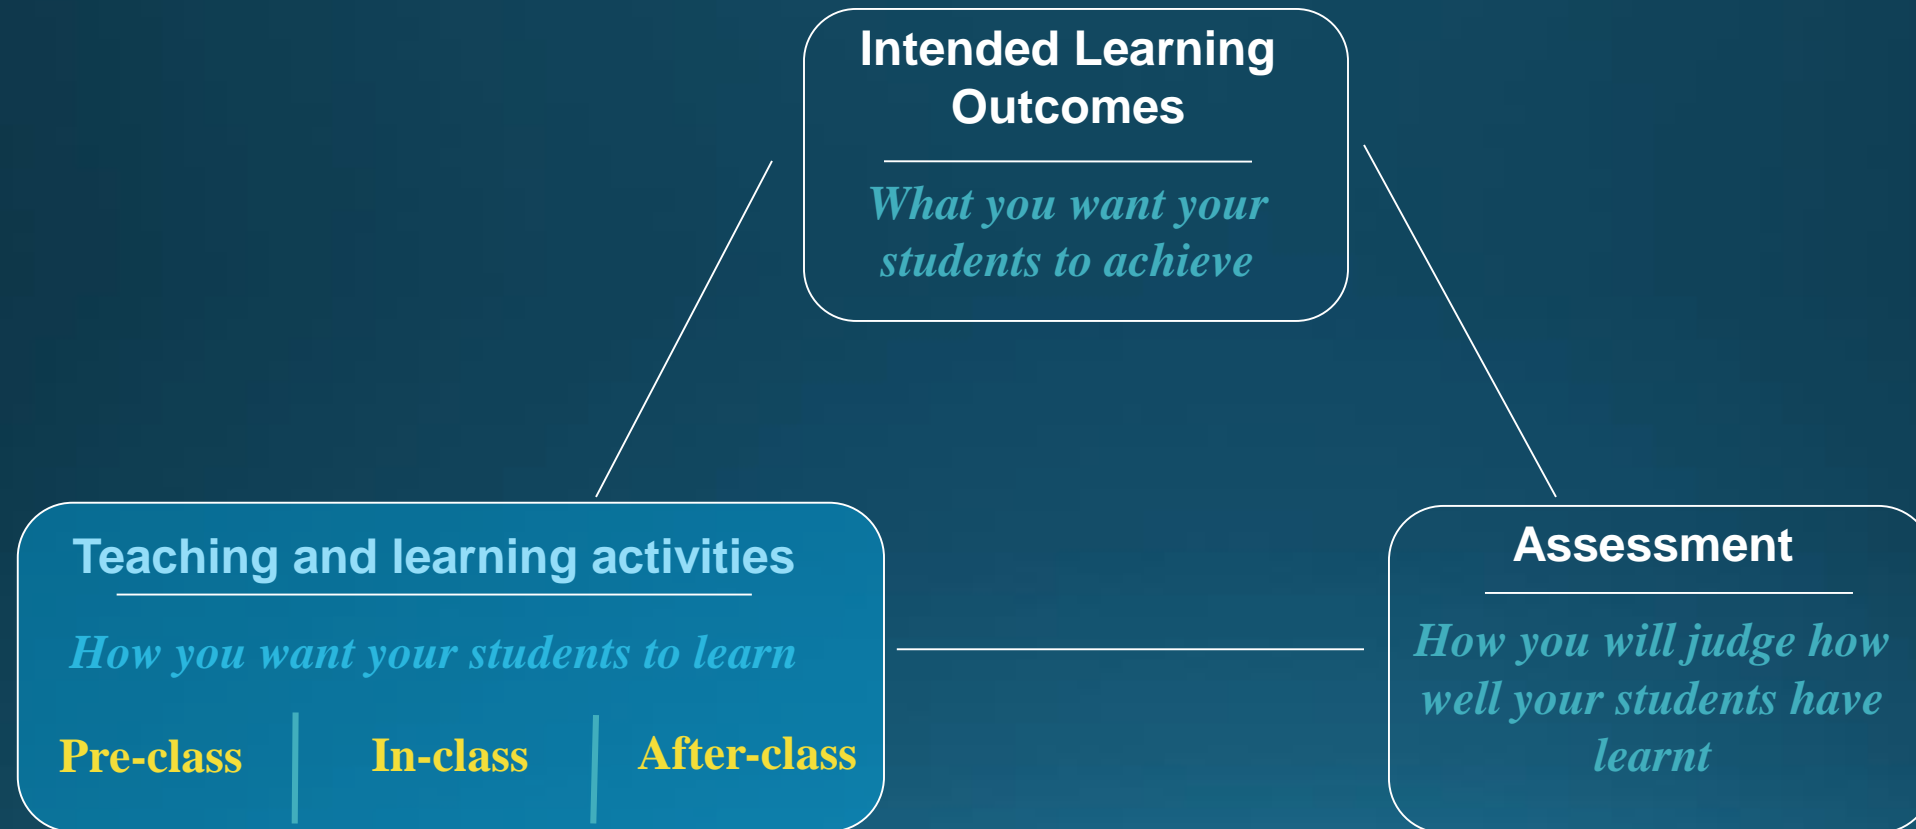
Intended Learning Outcomes

What you want your students to achieve

Teaching and learning activities

How you want your students to learn

Pre-class

In-class

After-class

Assessment

How you will judge how well your students have learnt